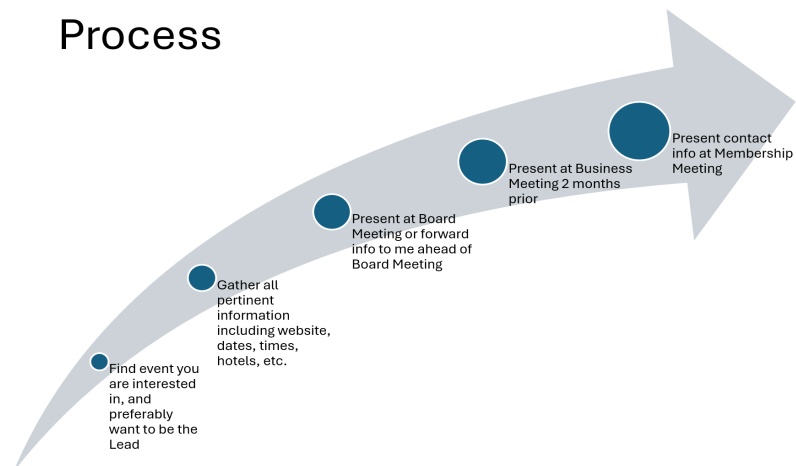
Process

Find event you are interested in, and preferably want to be the Lead

Gather all pertinent information including website, dates, times, hotels, etc.

Present at Board Meeting or forward info to me ahead of Board Meeting

Present at Business Meeting 2 months prior

Present contact info at Membership Meeting